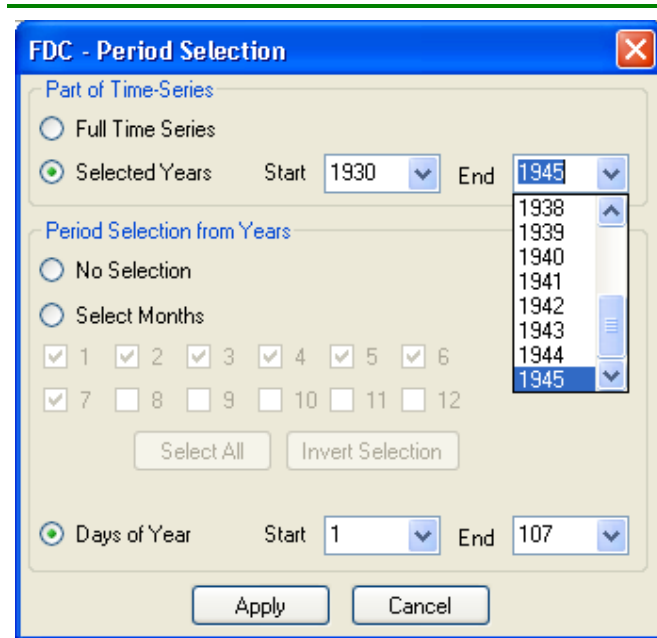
FDC - Period Selection

Part of Time-Series

Full Time Series

Selected Years Start 1930 End 1945

1938
1939
1940
1941
1942
1943
1944
1945

Period Selection from Years

No Selection

Select Months

1 2 3 4 5 6

7 8 9 10 11 12

Select All Invert Selection

Days of Year Start 1 End 107

Apply Cancel